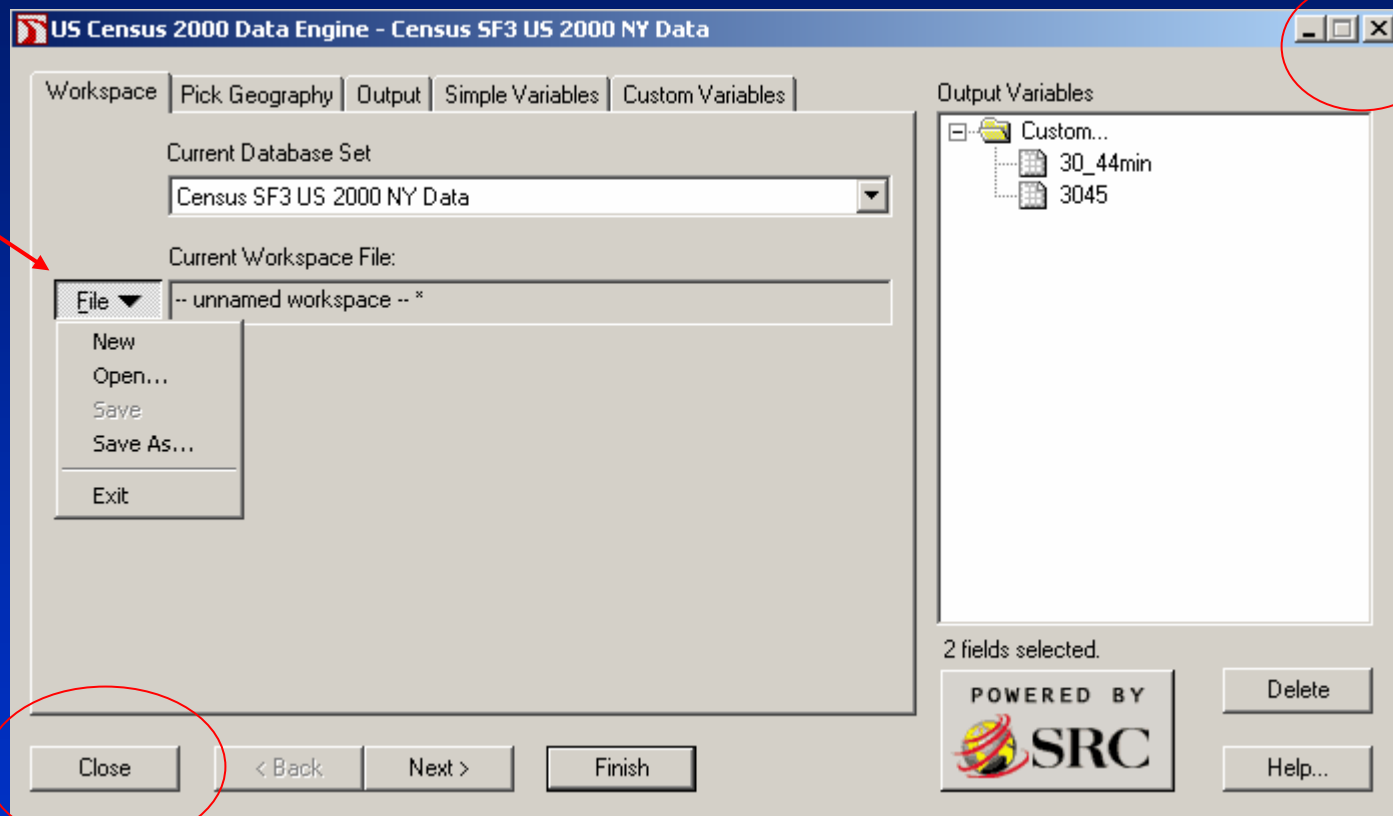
US Census 2000 Data Engine - Census SF3 US 2000 NY Data

Workspace | Pick Geography | Output | Simple Variables | Custom Variables

Current Database Set

Census SF3 US 2000 NY Data

Current Workspace File:

File

-- unnamed workspace -- *

New
Open...
Save
Save As...
Exit

Output Variables

Custom...
30_44min
3045

2 fields selected.

POWERED BY SRC

Delete

Help...

Close

< Back

Next >

Finish